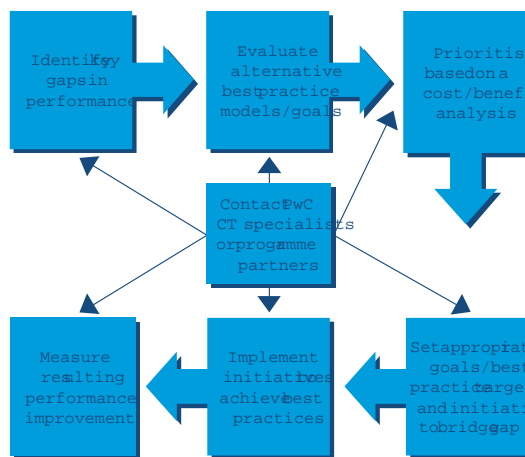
Identify gaps in performance

Evaluate alternative best practice models/goals

Prioritis based on a cost/benef analysis

Contact PwC CT specialists or programme partners

Measure resulting performance improvement

Implement initiatives to achieve best practices

Set appropriat goals/best practice targe and initiati to bridge gap